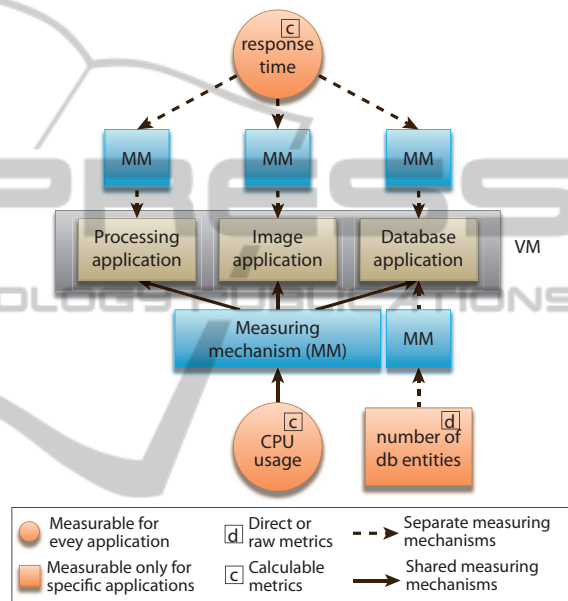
c
response time

MM

MM

MM

Processing application

Image application

Database application

VM

Measuring mechanism (MM)

MM

c
CPU usage

d
number of db entities

Measurable for evey application

Measurable only for specific applications

d Direct or raw metrics

c Calculable metrics

Separate measuring mechanisms

Shared measuring mechanisms